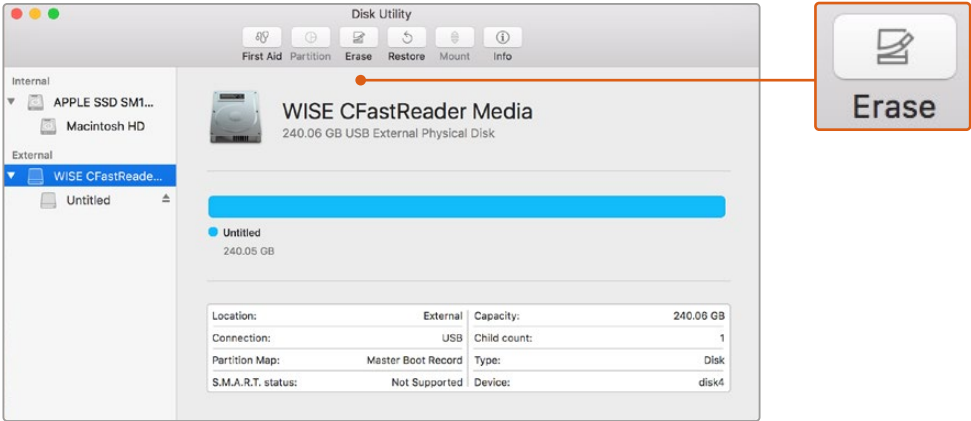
Disk Utility

First Aid Partition Erase Restore Mount Info

Internal
APPLE SSD SM1...
Macintosh HD
External
WISE CFastReade...
Untitled

WISE CFastReader Media
240.06 GB USB External Physical Disk

Untitled
240.05 GB

| Location: | External | Capacity: | 240.06 GB |
|---|---|---|---|
| Connection: | USB | Child count: | 1 |
| Partition Map: | Master Boot Record | Type: | Disk |
| S.M.A.R.T. status: | Not Supported | Device: | disk4 |

Erase